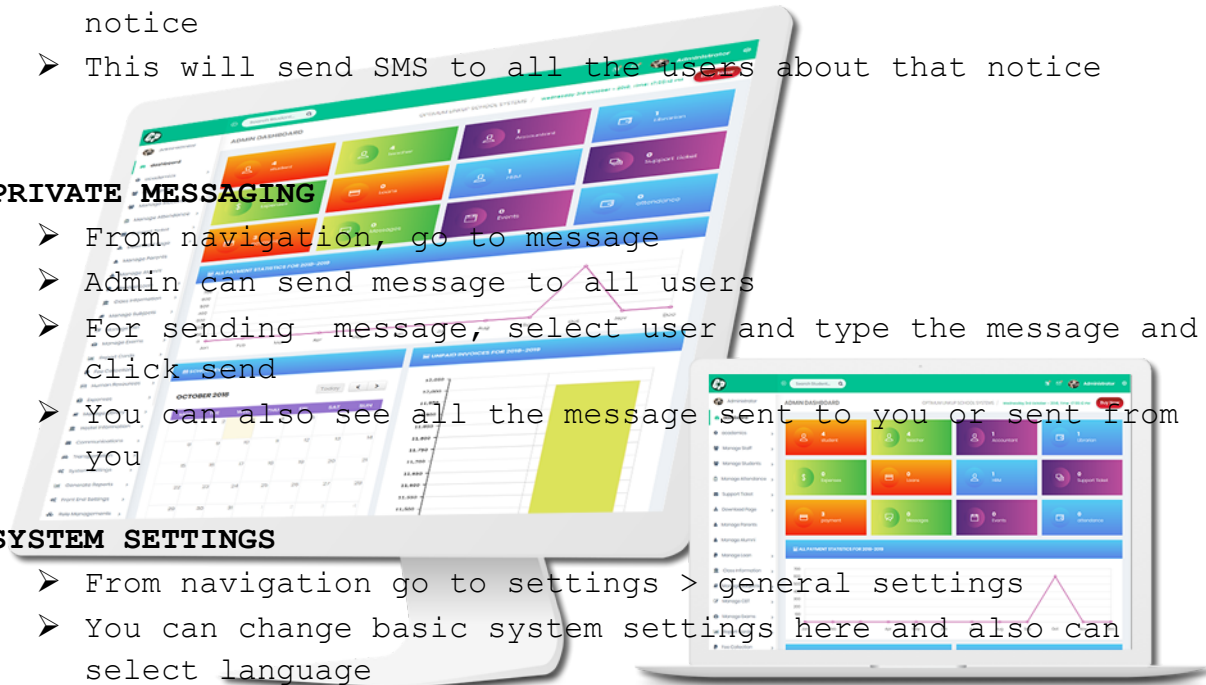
notice

➢ This will send SMS to all the users about that notice

PRIVATE MESSAGING

➢ From navigation, go to message
➢ Admin can send message to all users
➢ For sending message, select user and type the message and click send
➢ You can also see all the message sent to you or sent from you

SYSTEM SETTINGS

➢ From navigation go to settings > general settings
➢ You can change basic system settings here and also can select language